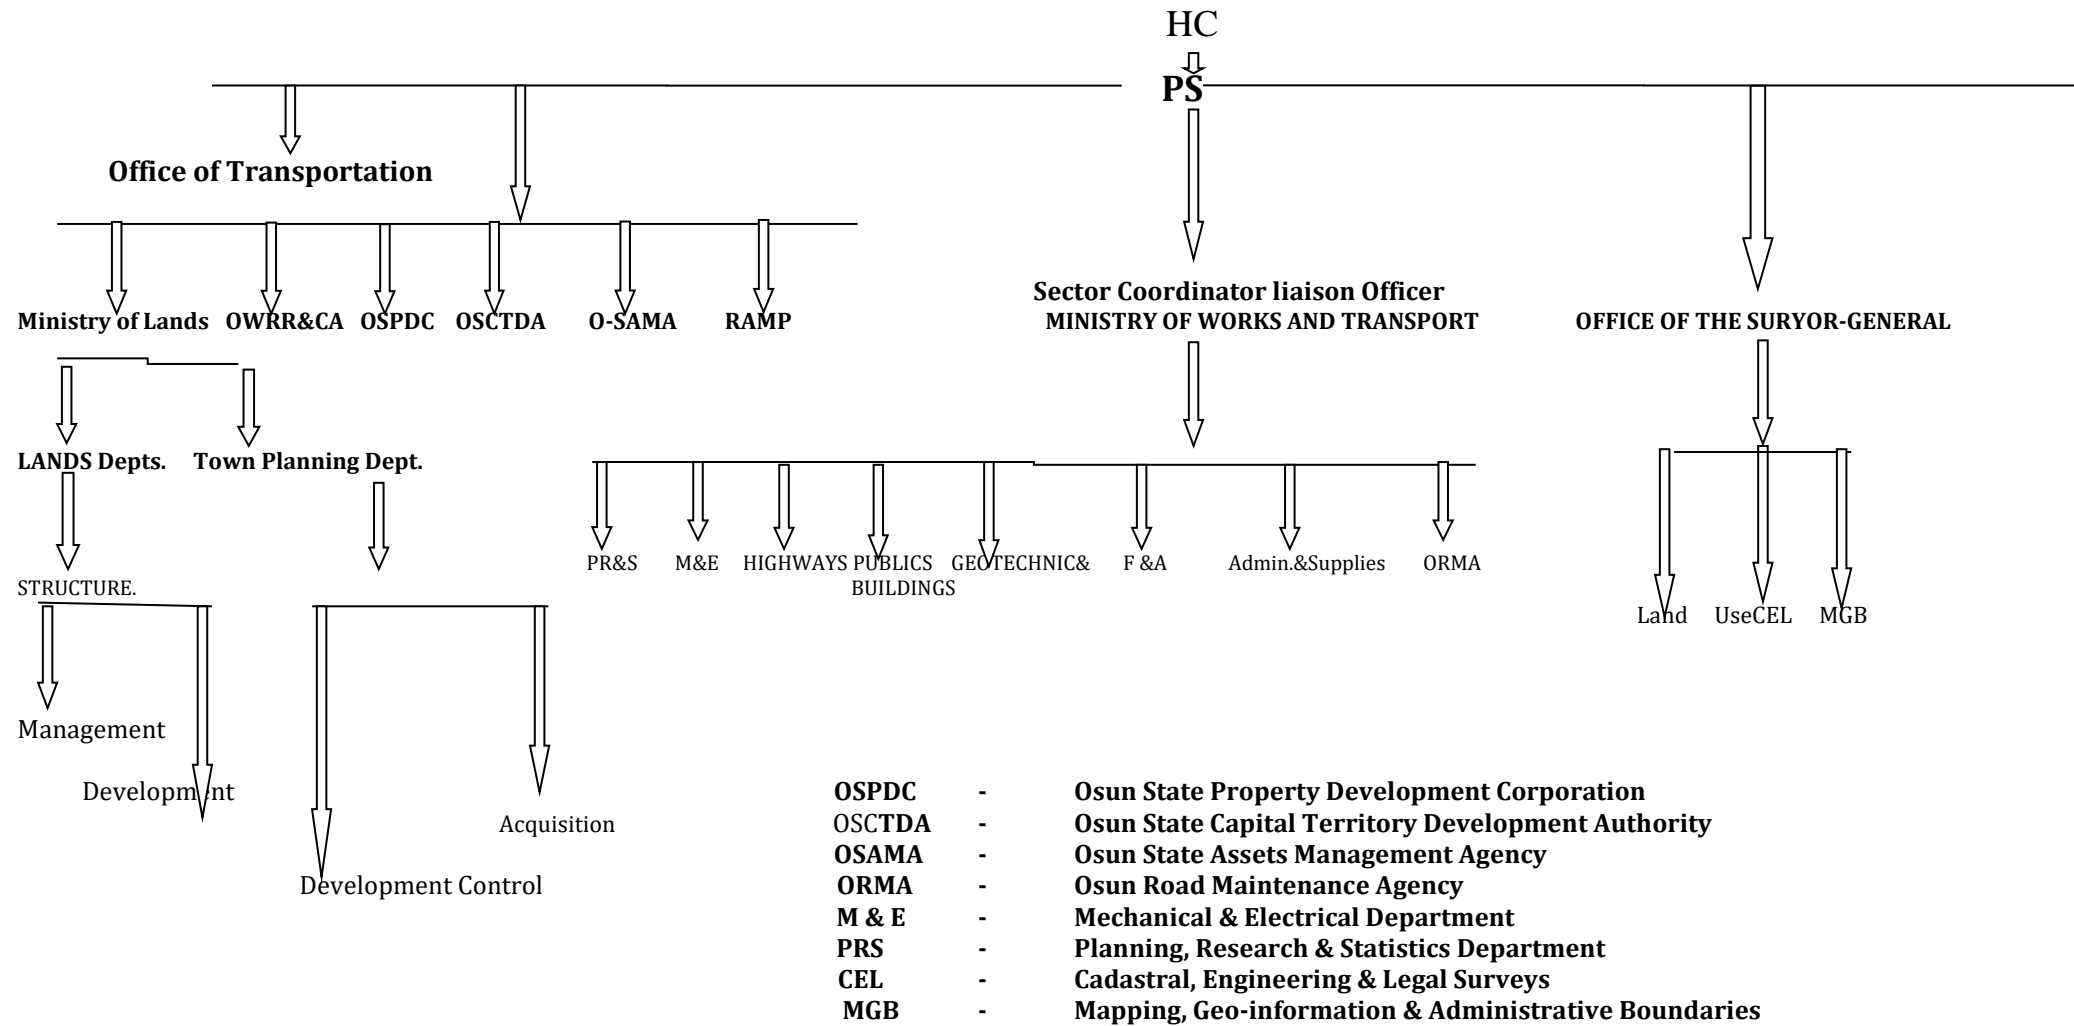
HC

PS

Office of Transportation

Ministry of Lands OWRR&CA OSPDC OSCTDA O-SAMA RAMP

Sector Coordinator liaison Officer
MINISTRY OF WORKS AND TRANSPORT

OFFICE OF THE SURYOR-GENERAL

LANDS Depts. Town Planning Dept.

STRUCTURE.

PR&S M&E HIGHWAYS PUBLICS BUILDINGS GEOTECHNIC& F &A Admin.&Supplies ORMA

Land UseCEL MGB

Management

Development

Acquisition

Development Control

| | | |
|---|---|---|
| OSPDC | - | Osun State Property Development Corporation |
| OSCTDA | - | Osun State Capital Territory Development Authority |
| OSAMA | - | Osun State Assets Management Agency |
| ORMA | - | Osun Road Maintenance Agency |
| M & E | - | Mechanical & Electrical Department |
| PRS | - | Planning, Research & Statistics Department |
| CEL | - | Cadastral, Engineering & Legal Surveys |
| MGB | - | Mapping, Geo-information & Administrative Boundaries |